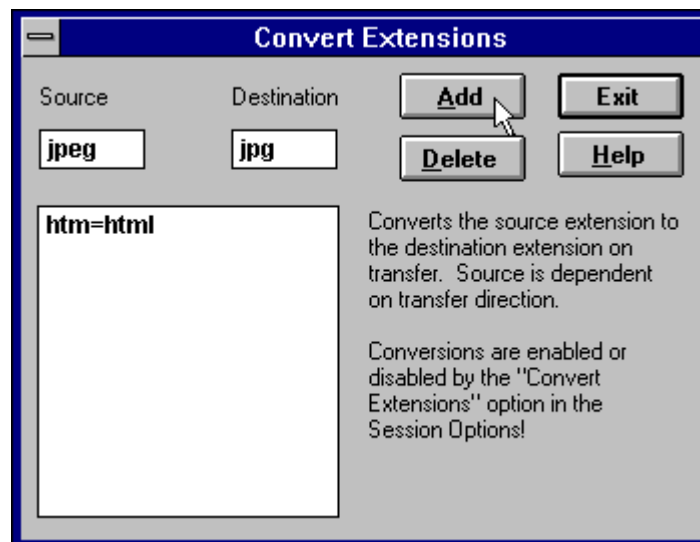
Convert Extensions

Source

Destination

Add

Exit

jpeg

jpg

Delete

Help

htm=html

Converts the source extension to the destination extension on transfer. Source is dependent on transfer direction.

Conversions are enabled or disabled by the "Convert Extensions" option in the Session Options!